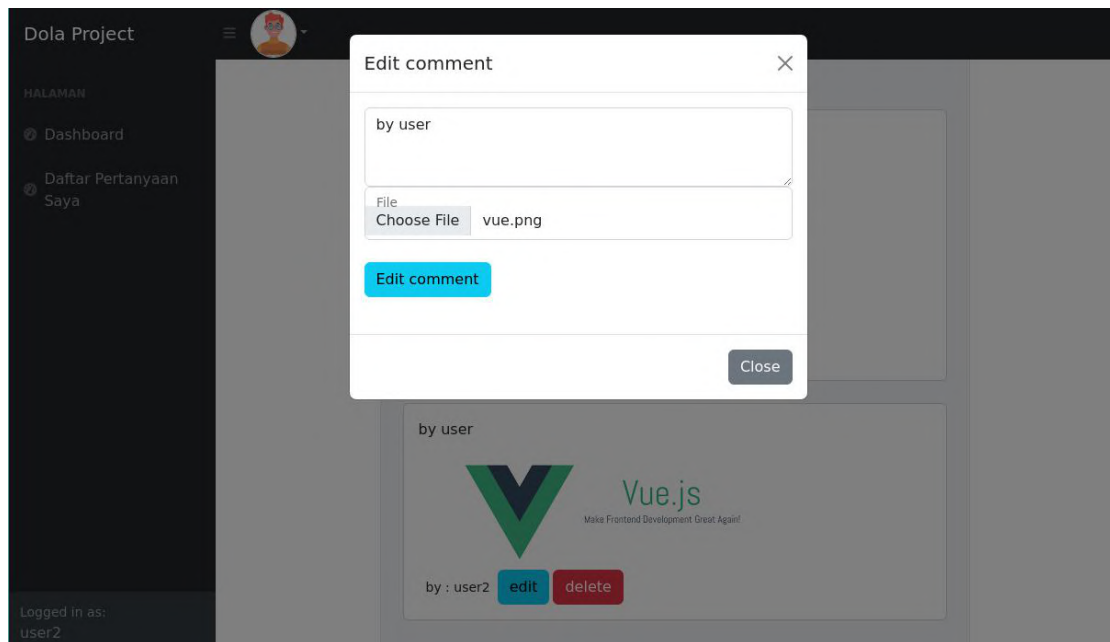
Dola Project

HALAMAN

Dashboard

Daftar Pertanyaan Saya

Logged in as:
user2

Edit comment

×

by user

File
Choose File vue.png

Edit comment

Close

by user

Vue.js
Make Frontend Development Great Again!

by : user2 edit delete